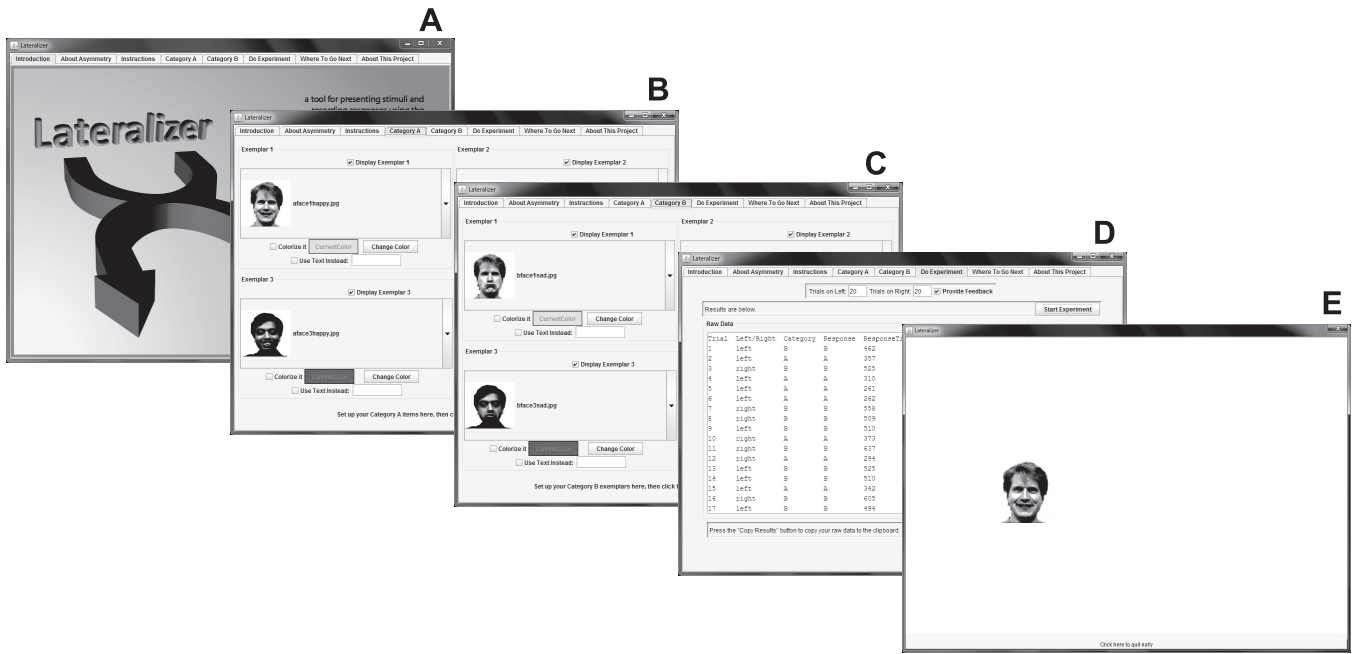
A

Lateralizer

Introduction | About Asymmetry | Instructions | Category A | Category B | Do Experiment | Where To Go Next | About This Project

Lateralizer

a tool for presenting stimuli and recording responses using the

B

Lateralizer

Introduction | About Asymmetry | Instructions | Category A | Category B | Do Experiment | Where To Go Next | About This Project

Exemplar 1

Display Exemplar 1

aface1happy.jpg

Colorize it | CurrentColor | Change Color

Use Text Instead:

Exemplar 2

Display Exemplar 2

Exemplar 3

Display Exemplar 3

aface3happy.jpg

Colorize it | CurrentColor | Change Color

Use Text Instead:

Set up your Category A items here, then c

C

Lateralizer

Introduction | About Asymmetry | Instructions | Category A | Category B | Do Experiment | Where To Go Next | About This Project

Exemplar 1

Display Exemplar 1

bface1sad.jpg

Colorize it | CurrentColor | Change Color

Use Text Instead:

Exemplar 2

Display Exemplar 2

Exemplar 3

Display Exemplar 3

bface3sad.jpg

Colorize it | CurrentColor | Change Color

Use Text Instead:

Set up your Category B exemplars here, then click t

D

Lateralizer

Introduction | About Asymmetry | Instructions | Category A | Category B | Do Experiment | Where To Go Next | About This Project

Trials on Left: 20 | Trials on Right: 20 | Provide Feedback

Results are below.

Start Experiment

Raw Data

| Trial | Left/Right | Category | Response | ResponseTi |
|---|---|---|---|---|
| 1 | left | B | B | 462 |
| 2 | left | A | A | 357 |
| 3 | right | B | B | 525 |
| 4 | left | A | A | 310 |
| 5 | left | A | A | 261 |
| 6 | left | A | A | 262 |
| 7 | right | B | B | 558 |
| 8 | right | B | B | 509 |
| 9 | left | B | B | 510 |
| 10 | right | A | A | 373 |
| 11 | right | B | B | 637 |
| 12 | right | A | A | 294 |
| 13 | left | B | B | 525 |
| 14 | left | B | B | 510 |
| 15 | left | A | A | 342 |
| 16 | right | B | B | 605 |
| 17 | left | B | B | 494 |

Press the "Copy Results" button to copy your raw data to the clipboard.

E

Lateralizer

Click here to quit early